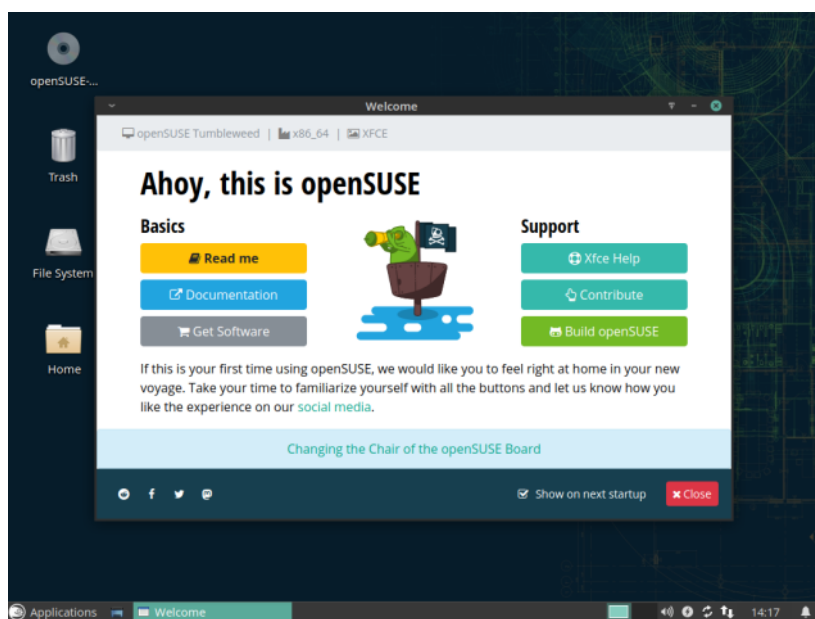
openSUSE-...

Trash

File System

Home

Welcome

openSUSE Tumbleweed | x86_64 | XFCE

Ahoy, this is openSUSE

Basics

Read me

Documentation

Get Software

Support

Xfce Help

Contribute

Build openSUSE

If this is your first time using openSUSE, we would like you to feel right at home in your new voyage. Take your time to familiarize yourself with all the buttons and let us know how you like the experience on our social media.

Changing the Chair of the openSUSE Board

Show on next startup

Close

Applications

Welcome

14:17